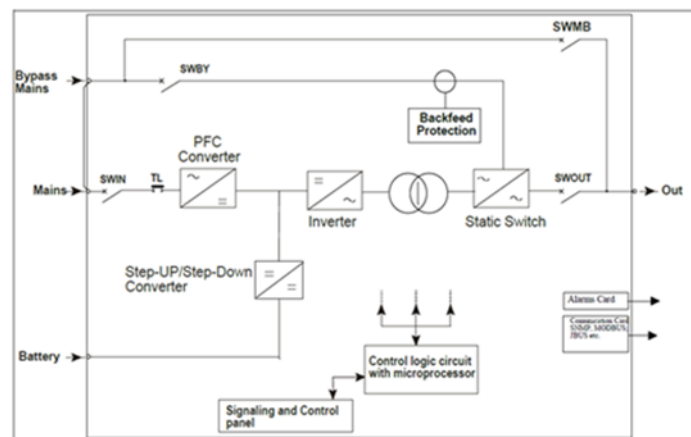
SWMB

Bypass Mains

SWBY

Backfeed Protection

PFC Converter

Mains

SWIN

TL

Inverter

Static Switch

SWOUT

Out

Step-UP/Step-Down Converter

Alarms Card

Communication Card SNMP, MODBUS, JBUS etc.

Battery

Control logic circuit with microprocessor

Signaling and Control panel